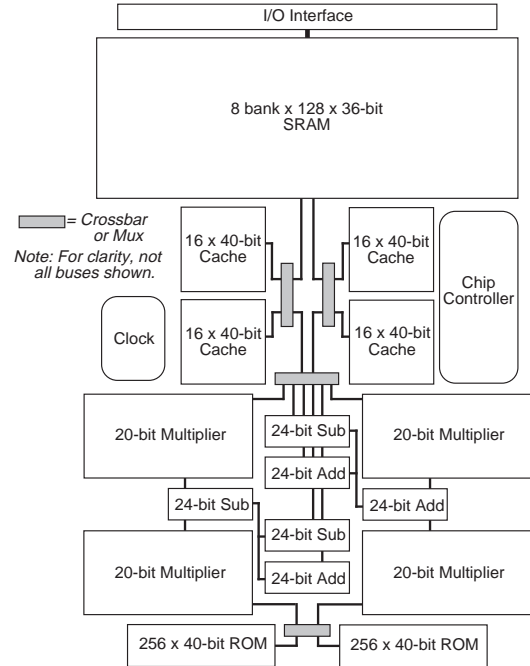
I/O Interface

8 bank x 128 x 36-bit SRAM

= Crossbar or Mux

Note: For clarity, not all buses shown.

16 x 40-bit Cache

16 x 40-bit Cache

Chip Controller

Clock

16 x 40-bit Cache

16 x 40-bit Cache

20-bit Multiplier

24-bit Sub

20-bit Multiplier

24-bit Add

24-bit Sub

24-bit Add

24-bit Sub

20-bit Multiplier

24-bit Add

20-bit Multiplier

256 x 40-bit ROM

256 x 40-bit ROM